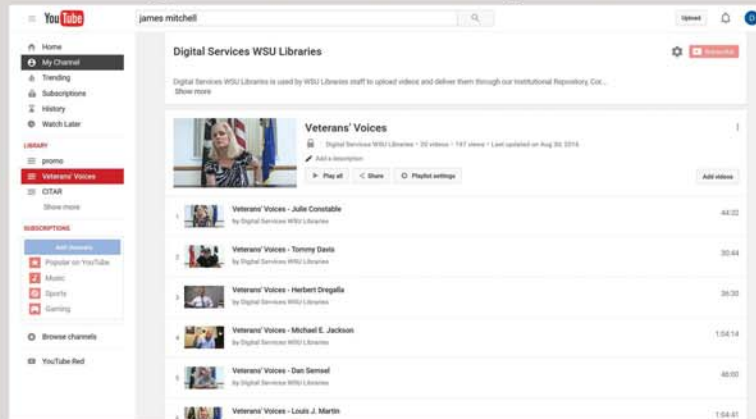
YouTube james mitchell Upload

Home
My Channel
Trending
Subscriptions
History
Watch Later

LIBRARY
promo
Veterans' Voices
CITAR
Show more

SUBSCRIPTIONS
Add channels
Popular on YouTube
Music
Sports
Gaming

Browse channels
YouTube Red

Digital Services WSU Libraries

Subscribe

Digital Services WSU Libraries is used by WSU Libraries staff to upload videos and deliver them through our Institutional Repository, Cor...
Show more

Veterans' Voices
Digital Services WSU Libraries • 20 videos • 147 views • Last updated on Aug 3d, 2016
Add a description
Play all Share Playlist settings Add videos

1 Veterans' Voices - Julie Constable by Digital Services WSU Libraries 44:22
2 Veterans' Voices - Tommy Davis by Digital Services WSU Libraries 30:44
3 Veterans' Voices - Herbert Dregalla by Digital Services WSU Libraries 36:30
4 Veterans' Voices - Michael E. Jackson by Digital Services WSU Libraries 1:04:14
5 Veterans' Voices - Dan Sensel by Digital Services WSU Libraries 48:00
6 Veterans' Voices - Louis J. Martin 1:04:41